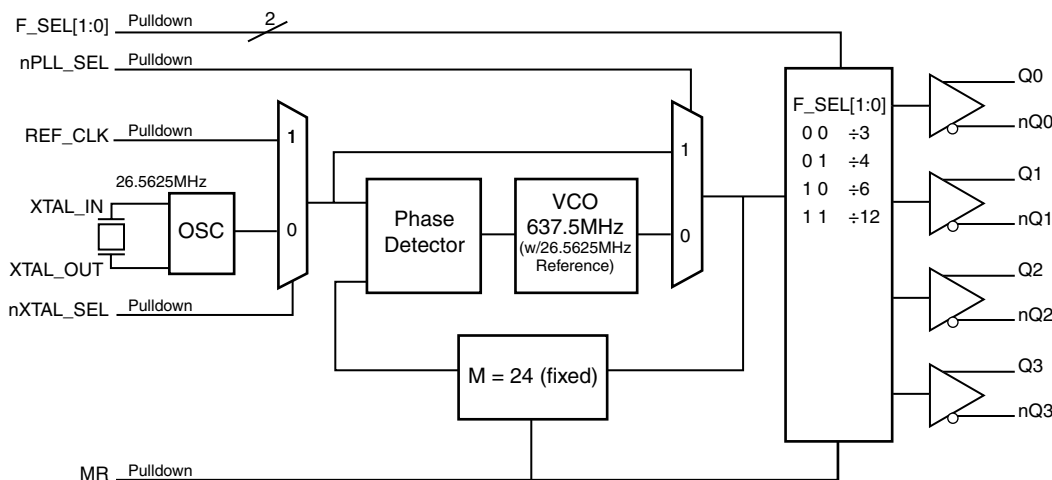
F_SEL[1:0] Pulldown
2
nPLL_SEL Pulldown
REF_CLK Pulldown
26.5625MHz
XTAL_IN
OSC
XTAL_OUT
nXTAL_SEL Pulldown
1
0
Phase Detector
VCO 637.5MHz (w/26.5625MHz Reference)
1
0
M = 24 (fixed)
F_SEL[1:0]
0 0 ÷3
0 1 ÷4
1 0 ÷6
1 1 ÷12
Q0
nQ0
Q1
nQ1
Q2
nQ2
Q3
nQ3
MR Pulldown